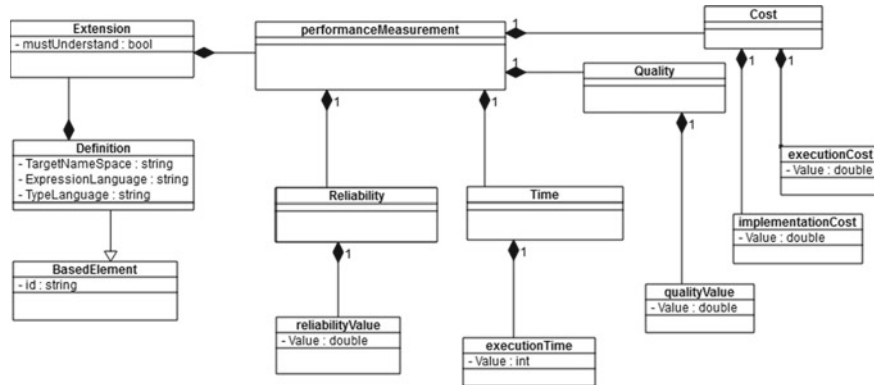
Extension
- mustUnderstand : bool

performanceMeasurement

1

Cost

1

Quality

1

1

1

1

Definition
- TargetNameSpace : string
- ExpressionLanguage : string
- TypeLanguage : string

Reliability

Time

1

executionCost
- Value : double

implementationCost
- Value : double

BasedElement
- id : string

1

1

qualityValue
- Value : double

reliabilityValue
- Value : double

executionTime
- Value : int